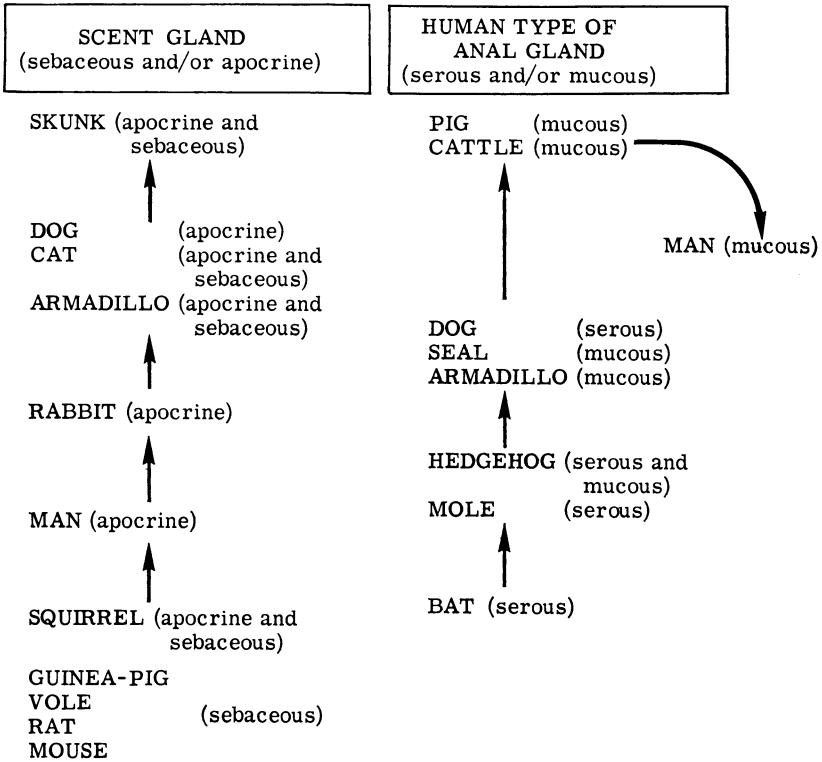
SCENT GLAND
(sebaceous and/or apocrine)

SKUNK (apocrine and sebaceous)

DOG (apocrine)
CAT (apocrine and sebaceous)
ARMADILLO (apocrine and sebaceous)

RABBIT (apocrine)

MAN (apocrine)

SQUIRREL (apocrine and sebaceous)

GUINEA-PIG
VOLE
RAT
MOUSE
(sebaceous)

HUMAN TYPE OF ANAL GLAND
(serous and/or mucous)

PIG (mucous)
CATTLE (mucous)

MAN (mucous)

DOG (serous)
SEAL (mucous)
ARMADILLO (mucous)

HEDGEHOG (serous and mucous)
MOLE (serous)

BAT (serous)